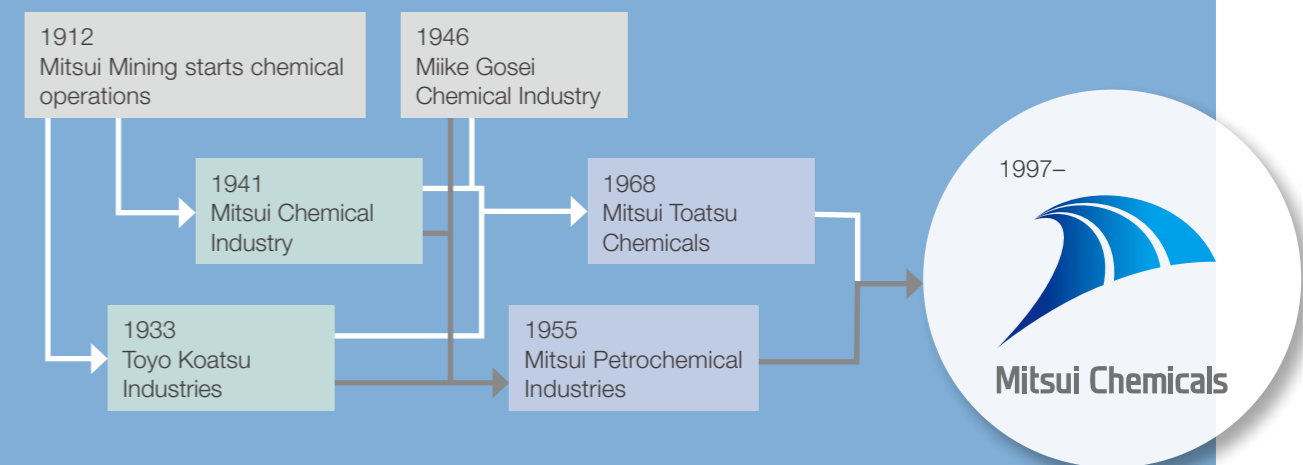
1912
Mitsui Mining starts chemical operations

1946
Miike Gosei Chemical Industry

1941
Mitsui Chemical Industry

1968
Mitsui Toatsu Chemicals

1997–

Mitsui Chemicals

1933
Toyo Koatsu Industries

1955
Mitsui Petrochemical Industries